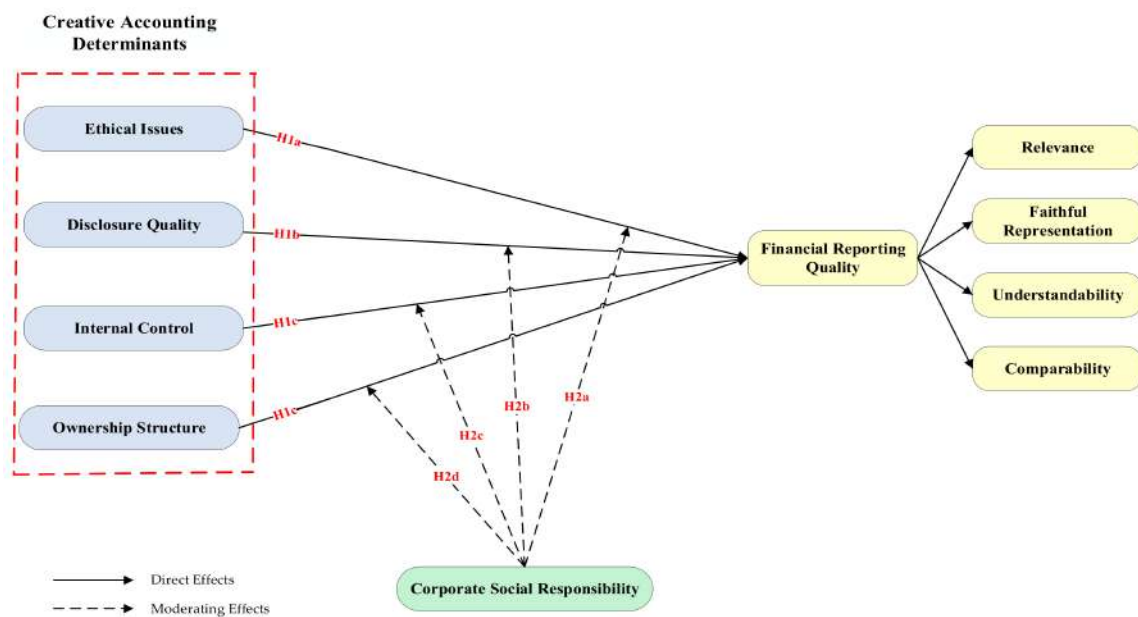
Creative Accounting Determinants

Ethical Issues

Disclosure Quality

Internal Control

Ownership Structure

H1a

H1b

H1c

H1c

Financial Reporting Quality

Relevance

Faithful Representation

Understandability

Comparability

H2a

H2b

H2c

H2d

Corporate Social Responsibility

Direct Effects

Moderating Effects